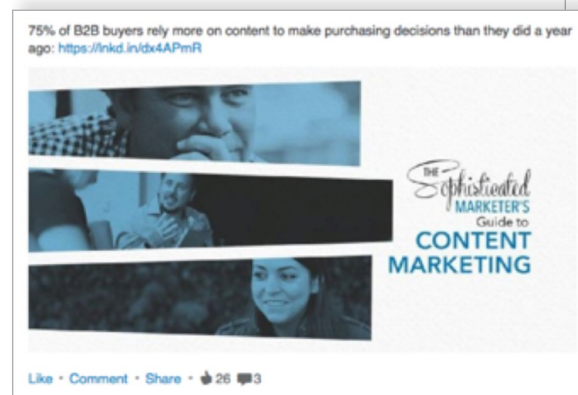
75% of B2B buyers rely more on content to make purchasing decisions than they did a year ago: https://lnkd.in/dx4APmR

THE Sophisticated MARKETER'S Guide to CONTENT MARKETING

Like · Comment · Share · 26 3